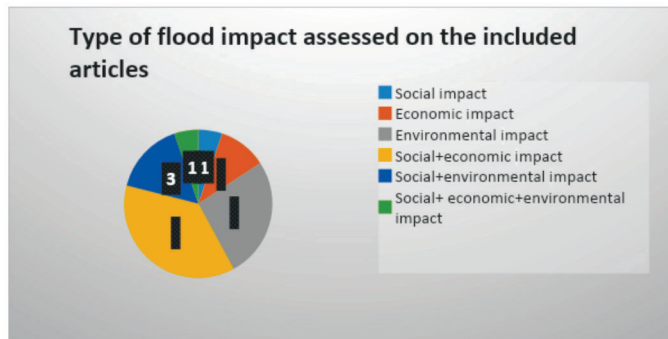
Type of flood impact assessed on the included articles

Social impact
Economic impact
Environmental impact
Social+economic impact
Social+environmental impact
Social+ economic+environmental impact

3
1
1
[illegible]
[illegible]
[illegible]